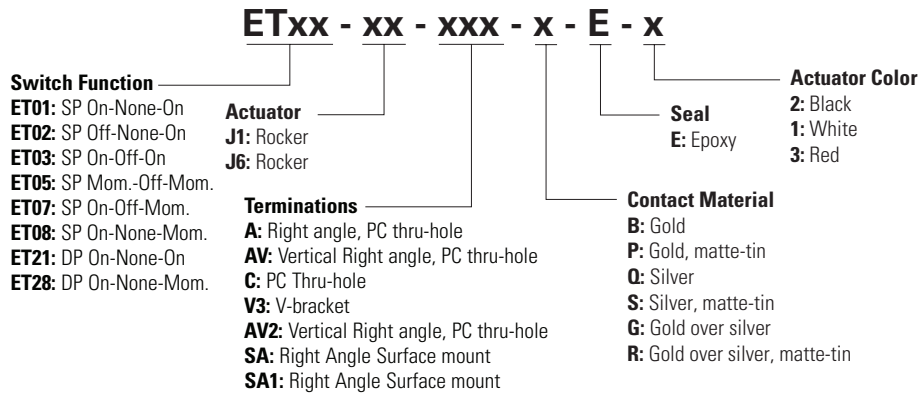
ETxx - xx - xxx - x - E - x

Switch Function
ET01: SP On-None-On
ET02: SP Off-None-On
ET03: SP On-Off-On
ET05: SP Mom.-Off-Mom.
ET07: SP On-Off-Mom.
ET08: SP On-None-Mom.
ET21: DP On-None-On
ET28: DP On-None-Mom.

Actuator
J1: Rocker
J6: Rocker

Terminations
A: Right angle, PC thru-hole
AV: Vertical Right angle, PC thru-hole
C: PC Thru-hole
V3: V-bracket
AV2: Vertical Right angle, PC thru-hole
SA: Right Angle Surface mount
SA1: Right Angle Surface mount

Contact Material
B: Gold
P: Gold, matte-tin
Q: Silver
S: Silver, matte-tin
G: Gold over silver
R: Gold over silver, matte-tin

Seal
E: Epoxy

Actuator Color
2: Black
1: White
3: Red